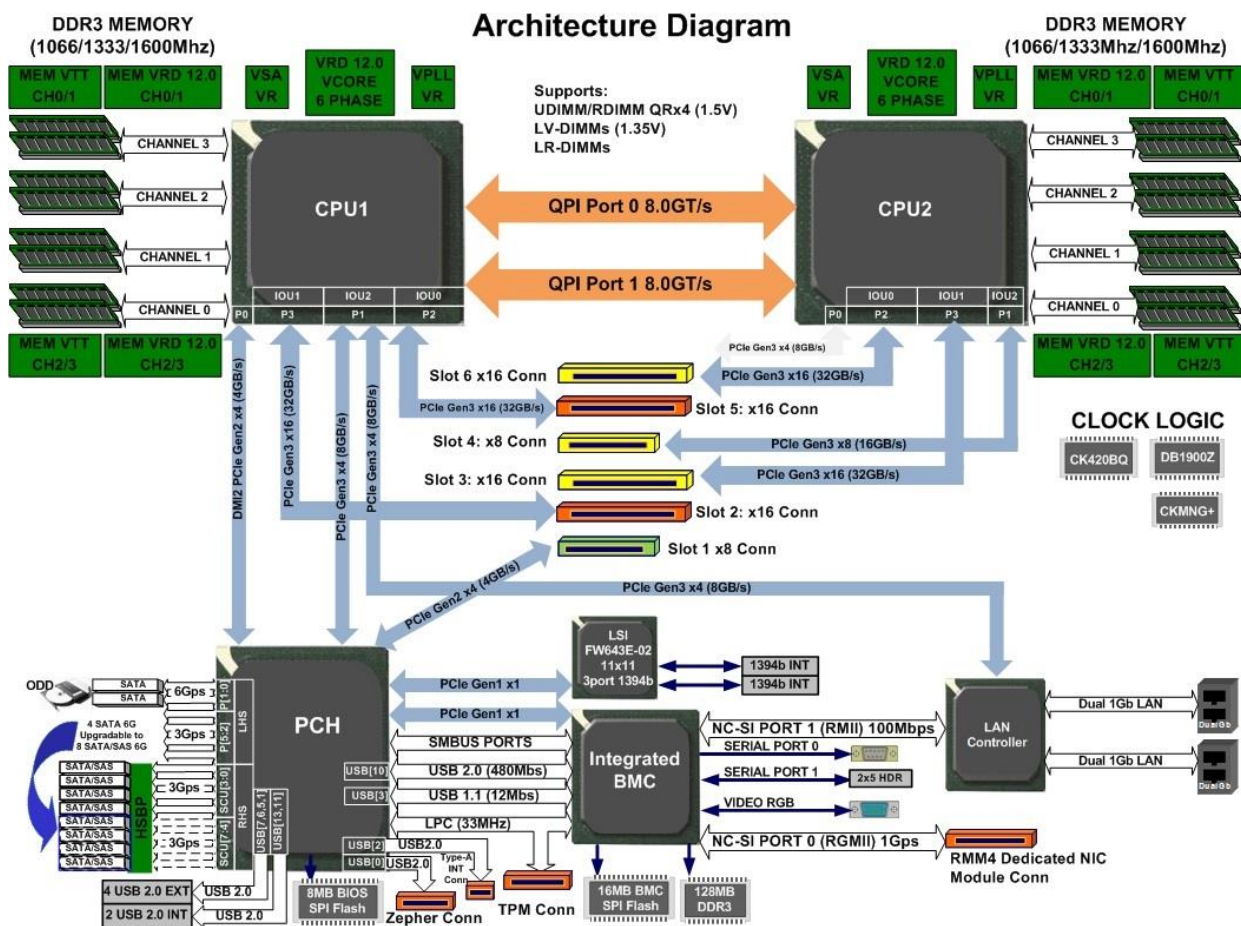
Architecture Diagram

DDR3 MEMORY
(1066/1333/1600Mhz)

DDR3 MEMORY
(1066/1333Mhz/1600Mhz)

MEM VTT CH0/1
MEM VRD 12.0 CH0/1
VSA VR
VRD 12.0 VCORE 6 PHASE
VPLL VR

VSA VR
VRD 12.0 VCORE 6 PHASE
VPLL VR
MEM VRD 12.0 CH0/1
MEM VTT CH0/1

Supports:
UDIMM/RDIMM QRx4 (1.5V)
LV-DIMMs (1.35V)
LR-DIMMs

CHANNEL 3
CHANNEL 2
CHANNEL 1
CHANNEL 0

CPU1

IOU1 IOU2 IOU0
P0 P3 P1 P2

QPI Port 0 8.0GT/s
QPI Port 1 8.0GT/s

CPU2

IOU0 IOU1 IOU2
P0 P2 P3 P1

CHANNEL 3
CHANNEL 2
CHANNEL 1
CHANNEL 0

MEM VTT CH2/3
MEM VRD 12.0 CH2/3

MEM VRD 12.0 CH2/3
MEM VTT CH2/3

PCIe Gen3 x4 (8GB/s)
Slot 6 x16 Conn
PCIe Gen3 x16 (32GB/s)
PCIe Gen3 x16 (32GB/s)
Slot 5: x16 Conn
Slot 4: x8 Conn
PCIe Gen3 x8 (16GB/s)
Slot 3: x16 Conn
PCIe Gen3 x16 (32GB/s)
Slot 2: x16 Conn
Slot 1 x8 Conn

CLOCK LOGIC
CK420BQ
DB1900Z
CKMNG+

DMI2 PCIe Gen2 x4 (4GB/s)
PCIe Gen3 x16 (32GB/s)
PCIe Gen3 x4 (8GB/s)
PCIe Gen3 x4 (8GB/s)
PCIe Gen2 x4 (4GB/s)
PCIe Gen3 x4 (8GB/s)

ODD
SATA
SATA
6Gps
4 SATA 6G Upgradable to 8 SATA/SAS 6G
3Gps
SATA/SAS
SATA/SAS
SATA/SAS
SATA/SAS
SATA/SAS
SATA/SAS
SATA/SAS
SATA/SAS
HSBP
3Gps
3Gps
P[1:0]
P[5:2]
LHS
SCU[3:0]
SCU[7:4]
RHS
USB[7,6,5,1]
USB[13,11]

PCH
USB[10]
USB[3]
USB[2]
USB[0]

4 USB 2.0 EXT
USB 2.0
2 USB 2.0 INT
USB 2.0

LSI FW643E-02 11x11 3port 1394b
1394b INT
1394b INT

PCIe Gen1 x1
PCIe Gen1 x1
SMBUS PORTS
USB 2.0 (480Mbs)
USB 1.1 (12Mbs)
LPC (33MHz)
USB2.0
USB2.0
Type-A INT Conn

Integrated BMC

NC-SI PORT 1 (RMII) 100Mbps
SERIAL PORT 0
SERIAL PORT 1
2x5 HDR
VIDEO RGB
NC-SI PORT 0 (RGMII) 1Gps

LAN Controller
Dual 1Gb LAN
Dual 1Gb LAN
Dual Gb
Dual Gb

RMM4 Dedicated NIC Module Conn

8MB BIOS SPI Flash
Zepher Conn
TPM Conn
16MB BMC SPI Flash
128MB DDR3